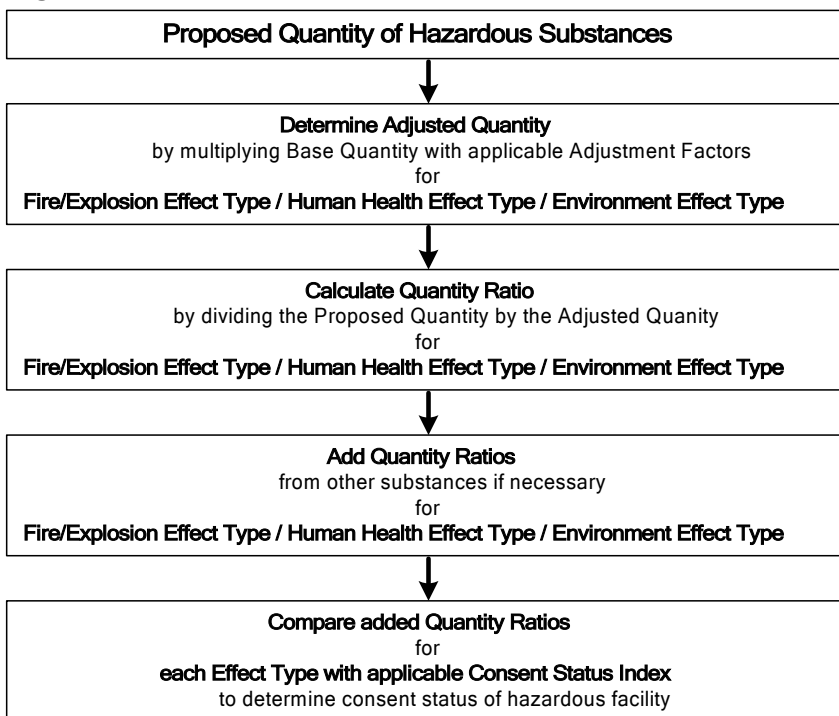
Proposed Quantity of Hazardous Substances

Determine Adjusted Quantity
by multiplying Base Quantity with applicable Adjustment Factors
for
Fire/Explosion Effect Type / Human Health Effect Type / Environment Effect Type

Calculate Quantity Ratio
by dividing the Proposed Quantity by the Adjusted Quanity
for
Fire/Explosion Effect Type / Human Health Effect Type / Environment Effect Type

Add Quantity Ratios
from other substances if necessary
for
Fire/Explosion Effect Type / Human Health Effect Type / Environment Effect Type

Compare added Quantity Ratios
for
each Effect Type with applicable Consent Status Index
to determine consent status of hazardous facility